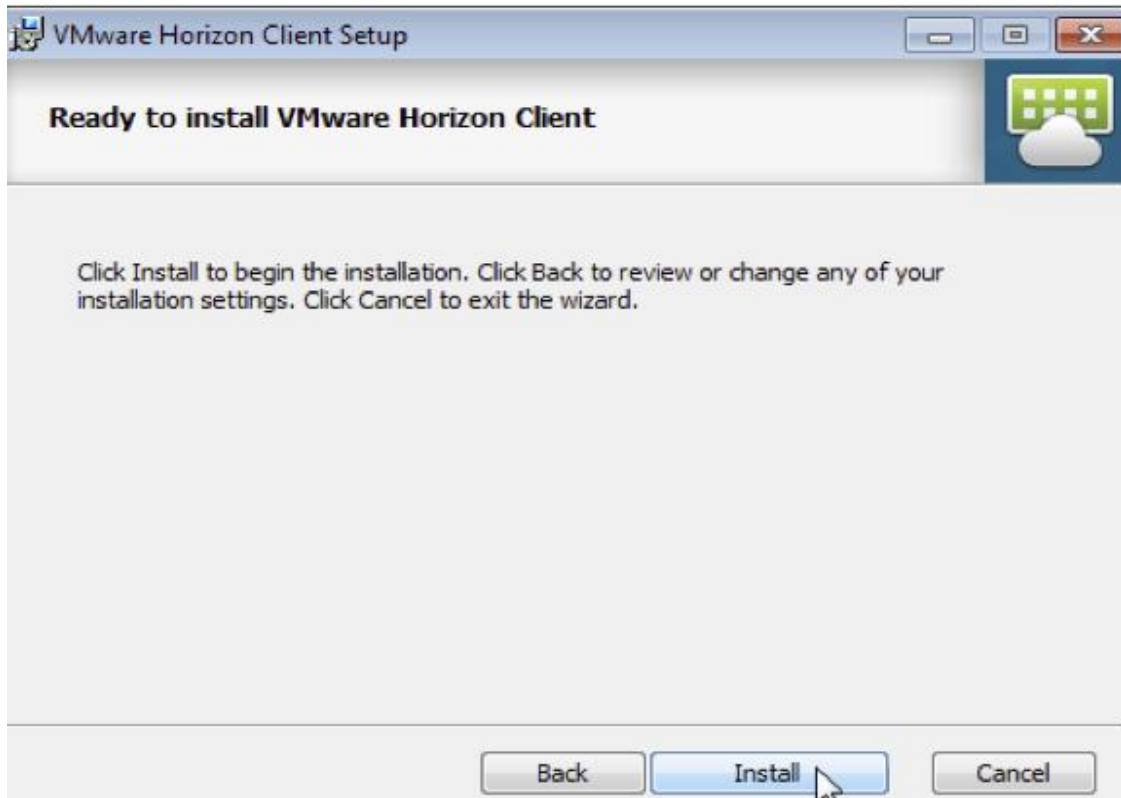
VMware Horizon Client Setup

Ready to install VMware Horizon Client

Click Install to begin the installation. Click Back to review or change any of your installation settings. Click Cancel to exit the wizard.

Back

Install

Cancel